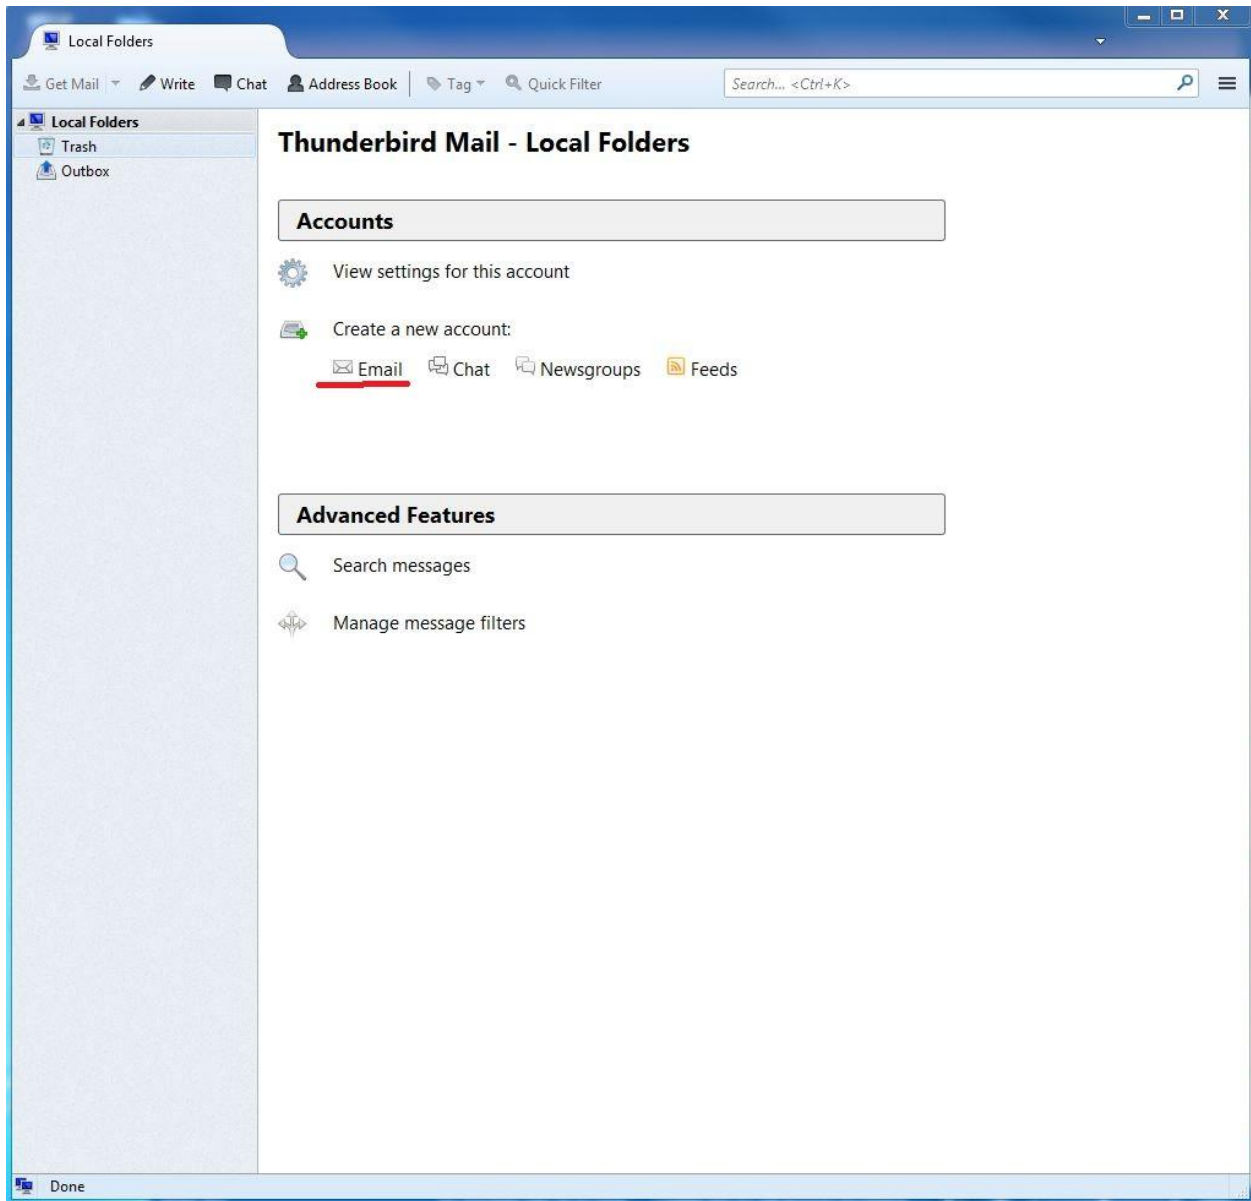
Local Folders

Get Mail Write Chat Address Book Tag Quick Filter Search... <Ctrl+K>

Local Folders
Trash
Outbox

Thunderbird Mail - Local Folders

Accounts

View settings for this account

Create a new account:

Email Chat Newsgroups Feeds

Advanced Features

Search messages

Manage message filters

Done